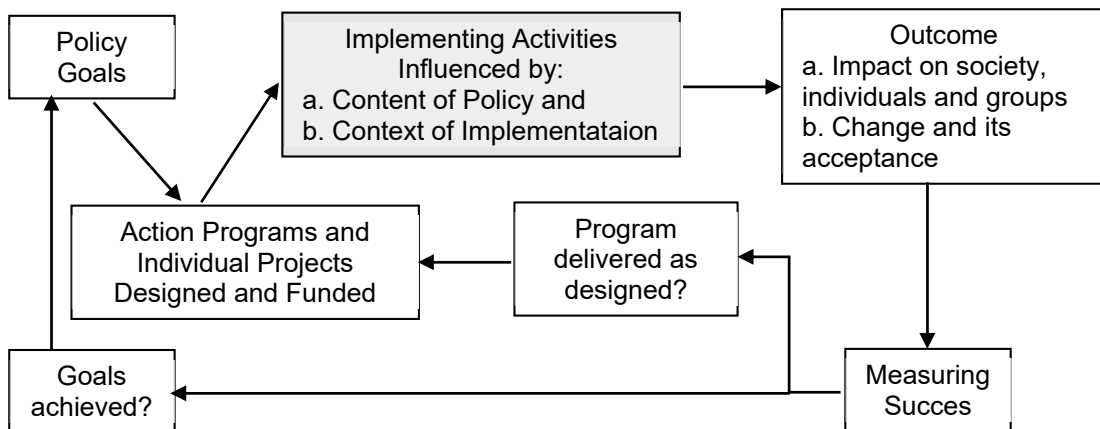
Policy Goals

Implementing Activities Influenced by:
a. Content of Policy and
b. Context of Implementataion

Outcome
a. Impact on society, individuals and groups
b. Change and its acceptance

Action Programs and Individual Projects Designed and Funded

Program delivered as designed?

Goals achieved?

Measuring Succes